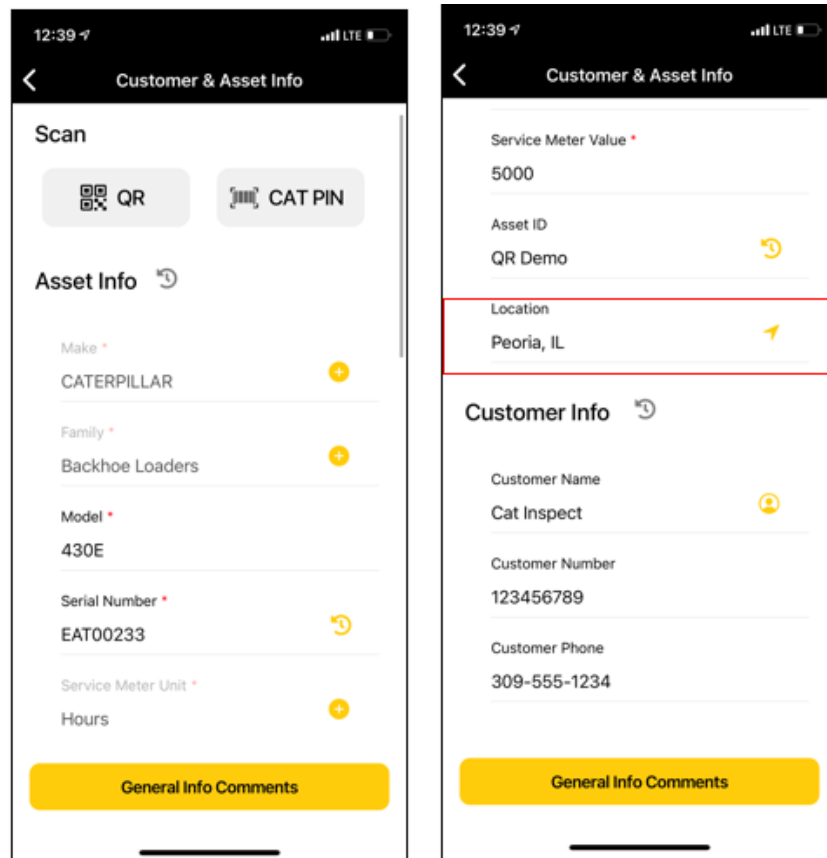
12:39 LTE

Customer & Asset Info

Scan

QR

CAT PIN

Asset Info

Make *
CATERPILLAR

Family *
Backhoe Loaders

Model *
430E

Serial Number *
EAT00233

Service Meter Unit *
Hours

General Info Comments

12:39 LTE

Customer & Asset Info

Service Meter Value *
5000

Asset ID
QR Demo

Location
Peoria, IL

Customer Info

Customer Name
Cat Inspect

Customer Number
123456789

Customer Phone
309-555-1234

General Info Comments